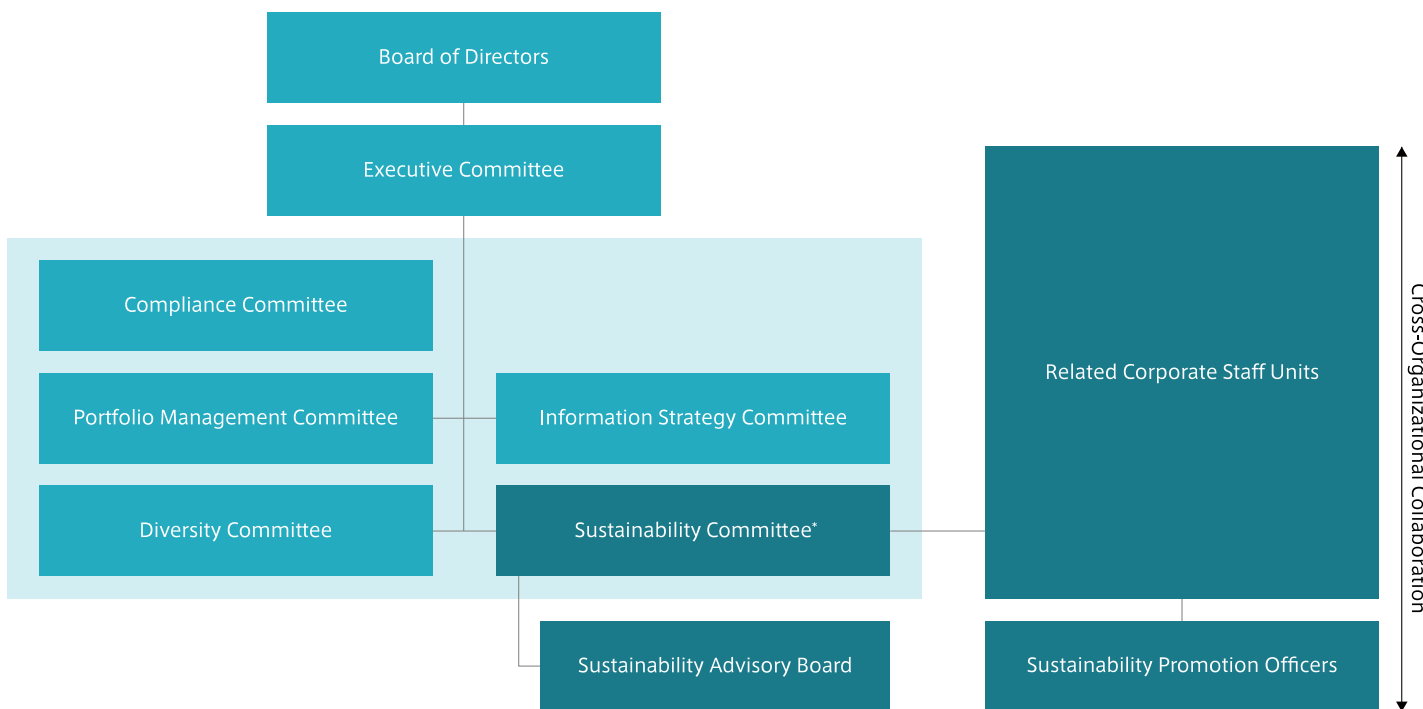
Board of Directors

Executive Committee

Compliance Committee

Portfolio Management Committee

Information Strategy Committee

Diversity Committee

Sustainability Committee*

Sustainability Advisory Board

Related Corporate Staff Units

Sustainability Promotion Officers

Cross-Organizational Collaboration